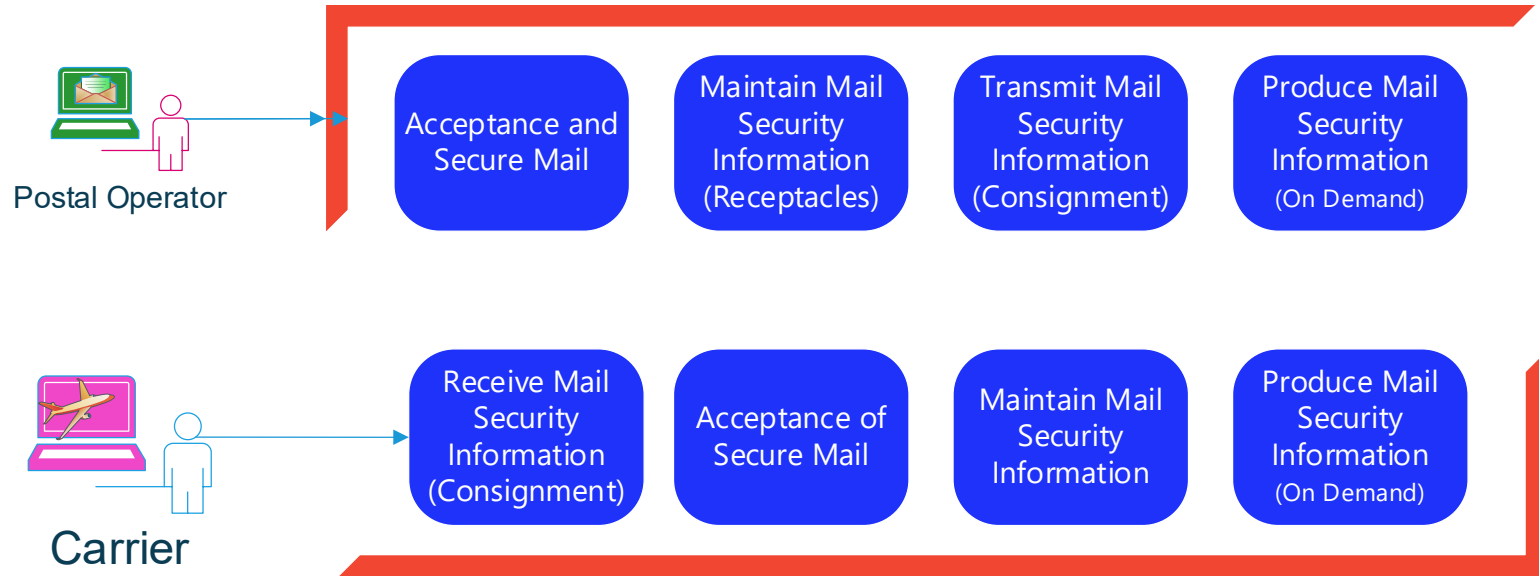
Postal Operator

Acceptance and Secure Mail

Maintain Mail Security Information (Receptacles)

Transmit Mail Security Information (Consignment)

Produce Mail Security Information (On Demand)

Carrier

Receive Mail Security Information (Consignment)

Acceptance of Secure Mail

Maintain Mail Security Information

Produce Mail Security Information (On Demand)